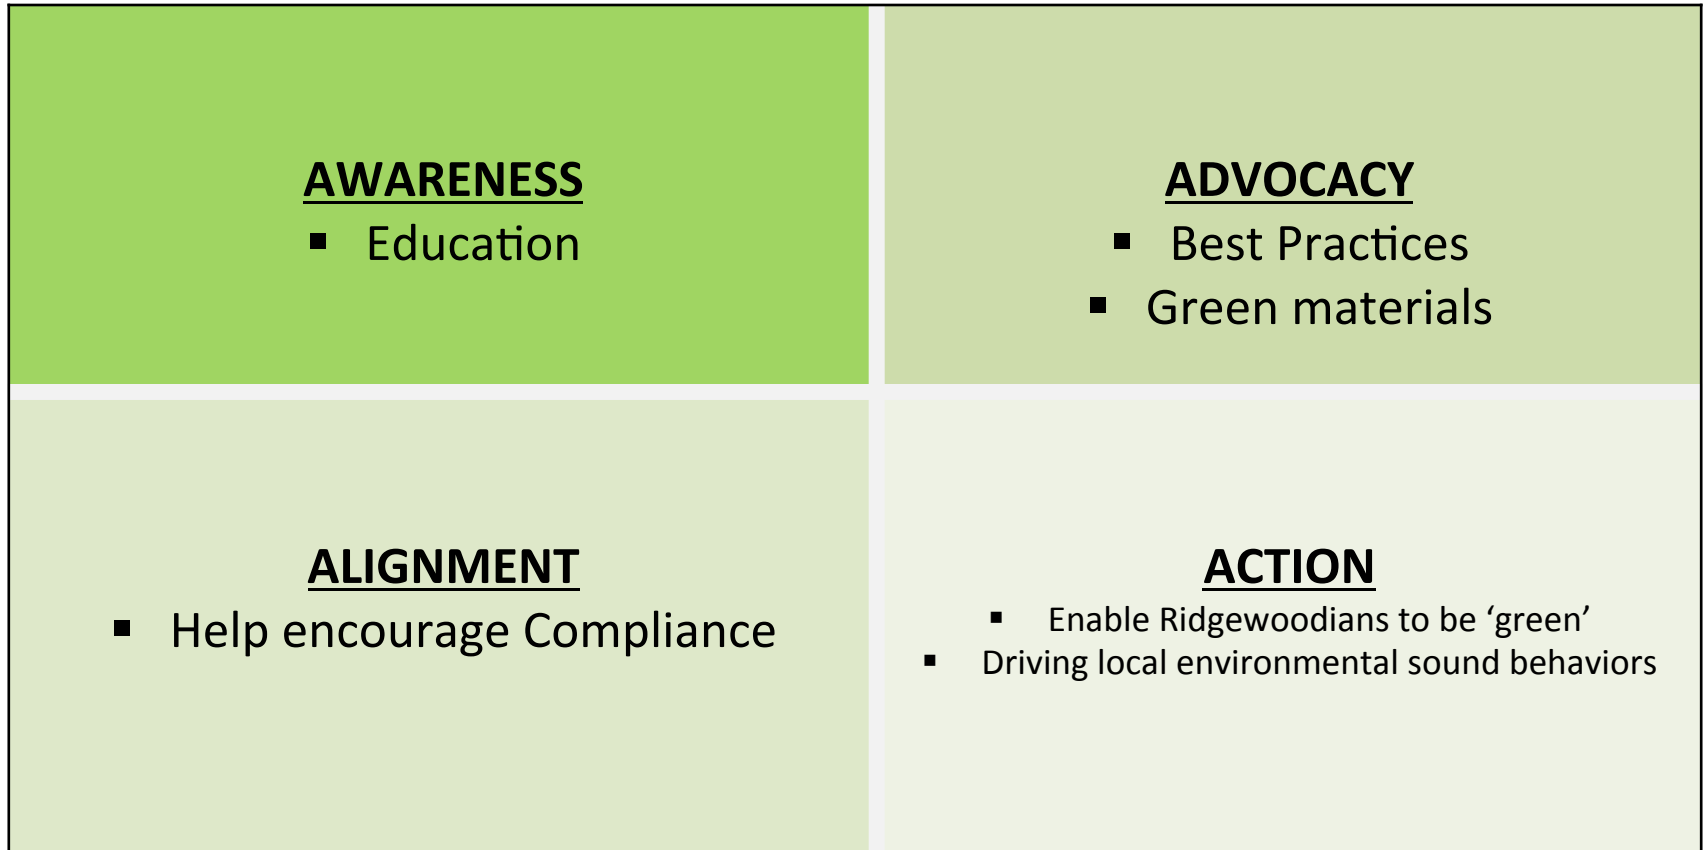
| **AWARENESS**<br>▪ Education | **ADVOCACY**<br>▪ Best Practices<br>▪ Green materials |
|---|---|
| **ALIGNMENT**<br>▪ Help encourage Compliance | **ACTION**<br>▪ Enable Ridgewoodians to be ‘green’<br>▪ Driving local environmental sound behaviors |